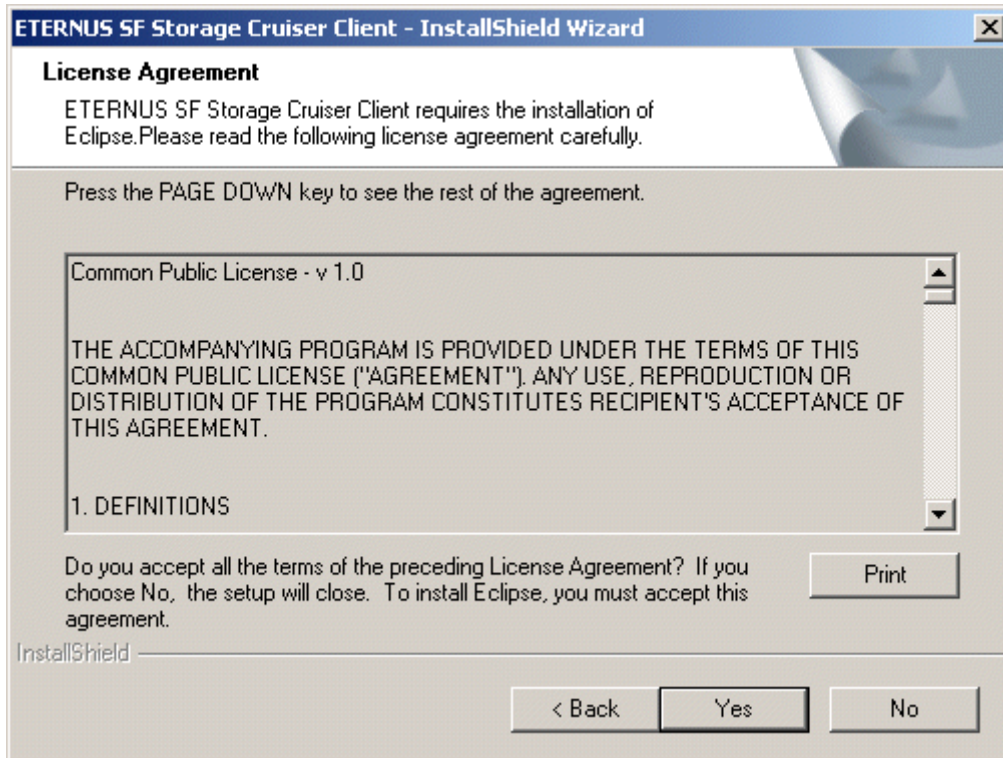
ETERNUS SF Storage Cruiser Client - InstallShield Wizard

License Agreement

ETERNUS SF Storage Cruiser Client requires the installation of Eclipse.Please read the following license agreement carefully.

Press the PAGE DOWN key to see the rest of the agreement.

Common Public License - v 1.0

THE ACCOMPANYING PROGRAM IS PROVIDED UNDER THE TERMS OF THIS COMMON PUBLIC LICENSE ("AGREEMENT"). ANY USE, REPRODUCTION OR DISTRIBUTION OF THE PROGRAM CONSTITUTES RECIPIENT'S ACCEPTANCE OF THIS AGREEMENT.

1. DEFINITIONS

Do you accept all the terms of the preceding License Agreement? If you choose No, the setup will close. To install Eclipse, you must accept this agreement.

Print

InstallShield

< Back

Yes

No